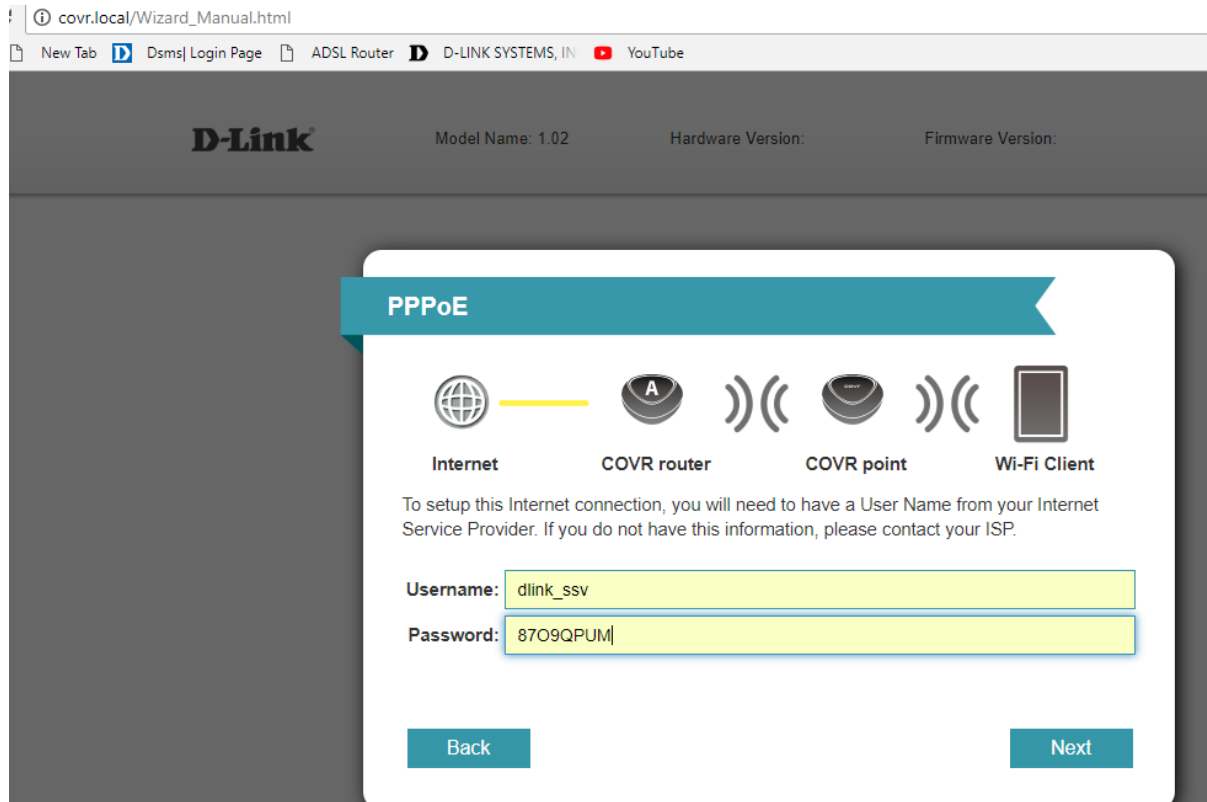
covr.local/Wizard_Manual.html

New Tab Dsms| Login Page ADSL Router D-LINK SYSTEMS, IN YouTube

D-Link Model Name: 1.02 Hardware Version: Firmware Version:

PPPoE

A

Internet COVR router COVR point Wi-Fi Client

To setup this Internet connection, you will need to have a User Name from your Internet Service Provider. If you do not have this information, please contact your ISP.

Username: dlink_ssv

Password: 87O9QPUM

Back Next